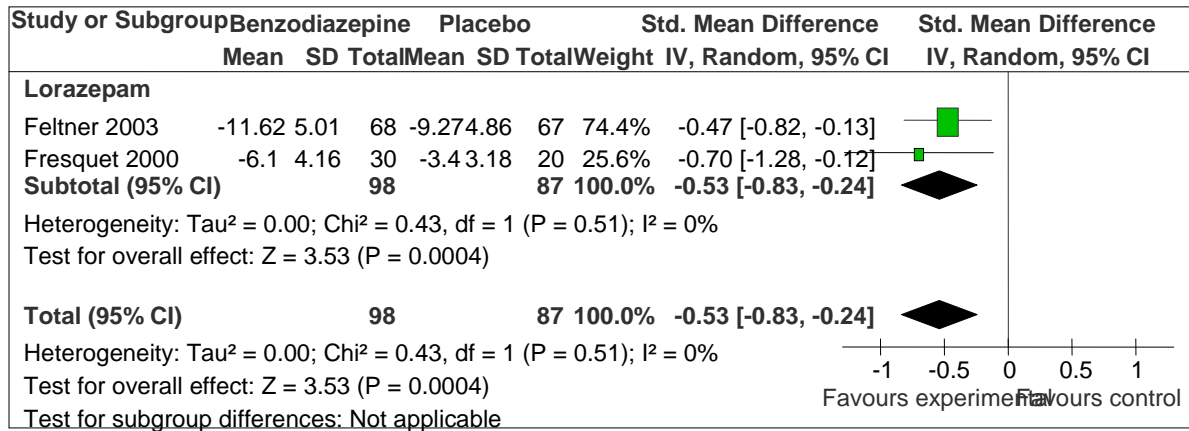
| Study or Subgroup | Benzodiazepine Mean | SD | Total | Placebo Mean | SD | Total | Weight | Std. Mean Difference IV, Random, 95% CI |
|---|---|---|---|---|---|---|---|---|
| **Lorazepam** | | | | | | | | |
| Feltner 2003 | -11.62 | 5.01 | 68 | -9.27 | 4.86 | 67 | 74.4% | -0.47 [-0.82, -0.13] |
| Fresquet 2000 | -6.1 | 4.16 | 30 | -3.4 | 3.18 | 20 | 25.6% | -0.70 [-1.28, -0.12] |
| **Subtotal (95% CI)** | | | **98** | | | **87** | **100.0%** | **-0.53 [-0.83, -0.24]** |

Std. Mean Difference IV, Random, 95% CI

Heterogeneity: Tau² = 0.00; Chi² = 0.43, df = 1 (P = 0.51); I² = 0%
Test for overall effect: Z = 3.53 (P = 0.0004)

**Total (95% CI)** **98** **87** **100.0%** **-0.53 [-0.83, -0.24]**

Heterogeneity: Tau² = 0.00; Chi² = 0.43, df = 1 (P = 0.51); I² = 0%
Test for overall effect: Z = 3.53 (P = 0.0004)
Test for subgroup differences: Not applicable

-1 -0.5 0 0.5 1
Favours experimental Favours control